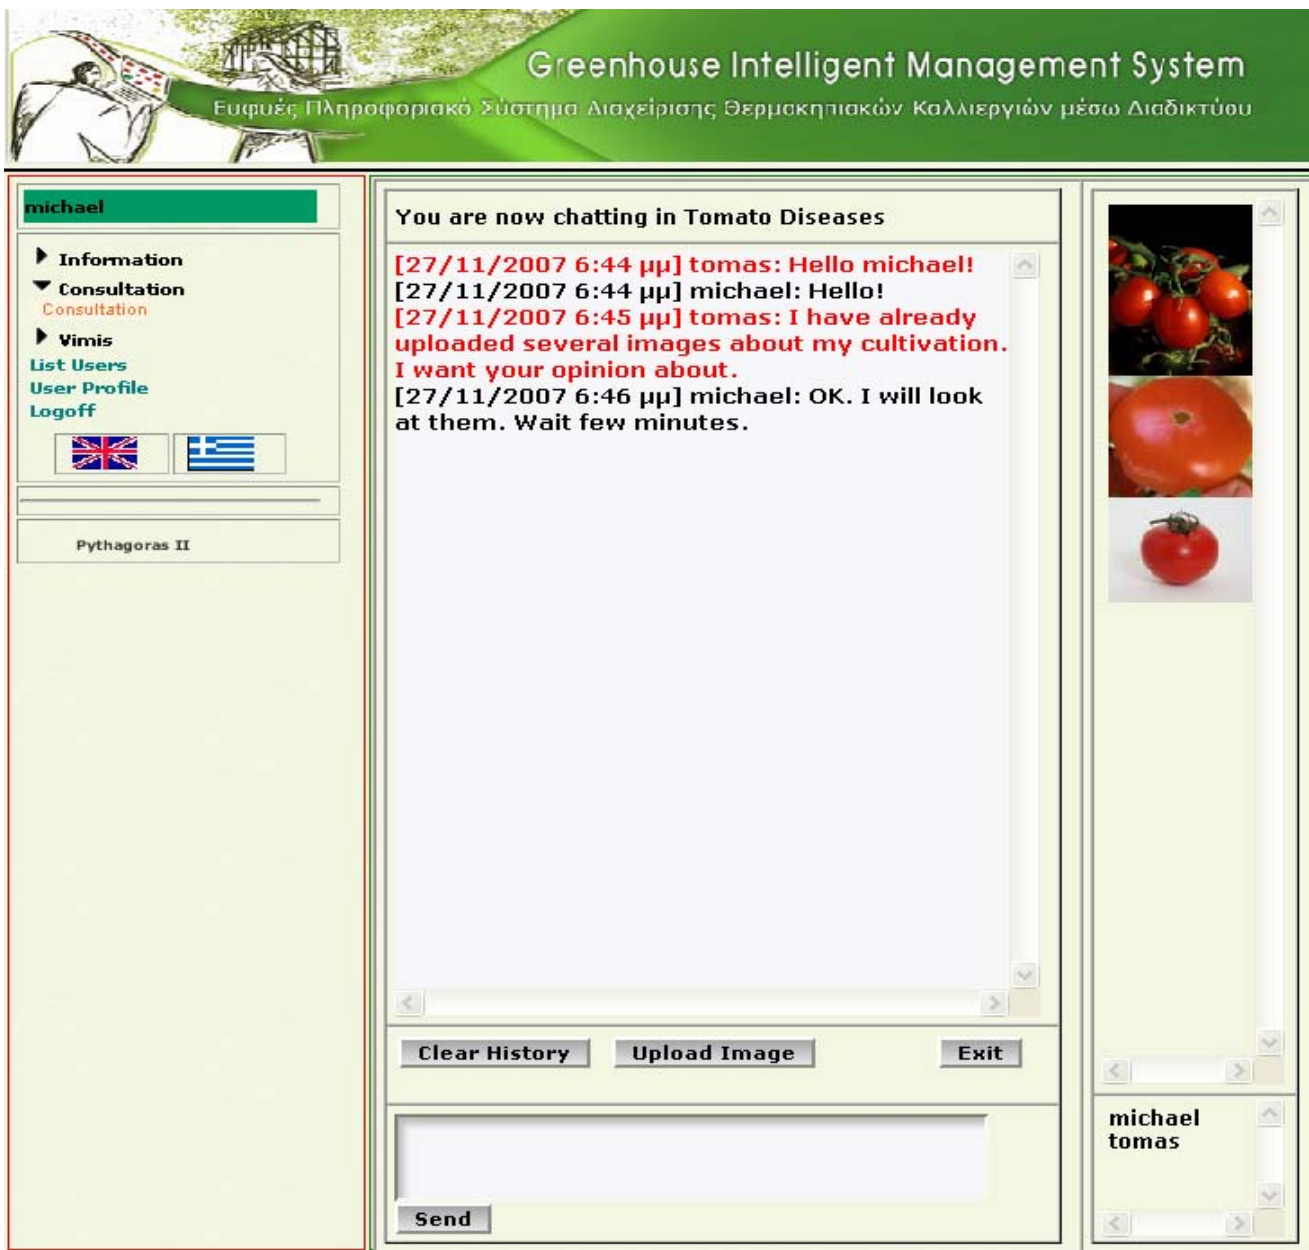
Greenhouse Intelligent Management System
Ευφυές Πληροφοριακό Σύστημα Διαχείρισης Θερμοκηπιακών Καλλιεργιών μέσω Διαδικτύου

michael

Information
Consultation
Consultation
Vimis
List Users
User Profile
Logoff

Pythagoras II

You are now chatting in Tomato Diseases

[27/11/2007 6:44 μμ] tomas: Hello michael!
[27/11/2007 6:44 μμ] michael: Hello!
[27/11/2007 6:45 μμ] tomas: I have already uploaded several images about my cultivation. I want your opinion about.
[27/11/2007 6:46 μμ] michael: OK. I will look at them. Wait few minutes.

Clear History Upload Image Exit

Send

michael
tomas